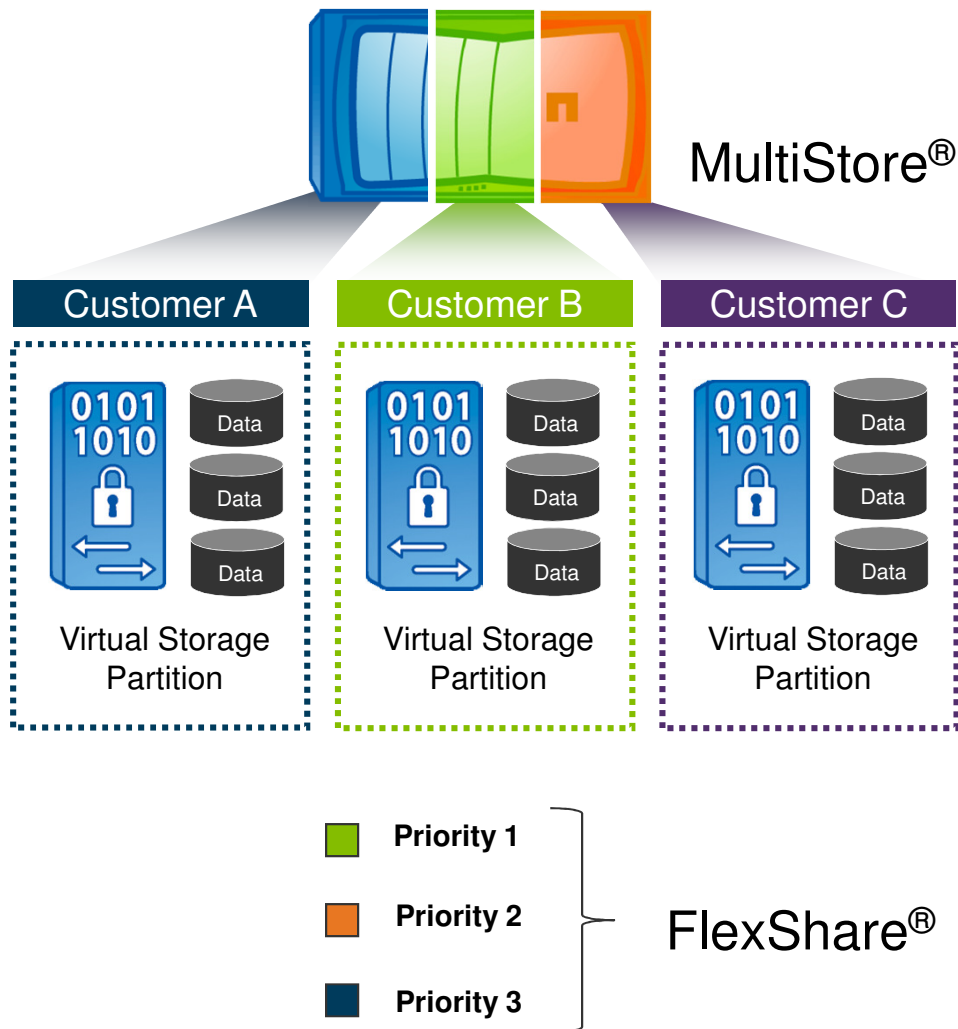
MultiStore®

Customer A

0101
1010

Data

Data

Data

Virtual Storage Partition

Customer B

0101
1010

Data

Data

Data

Virtual Storage Partition

Customer C

0101
1010

Data

Data

Data

Virtual Storage Partition

Priority 1

Priority 2

Priority 3

FlexShare®